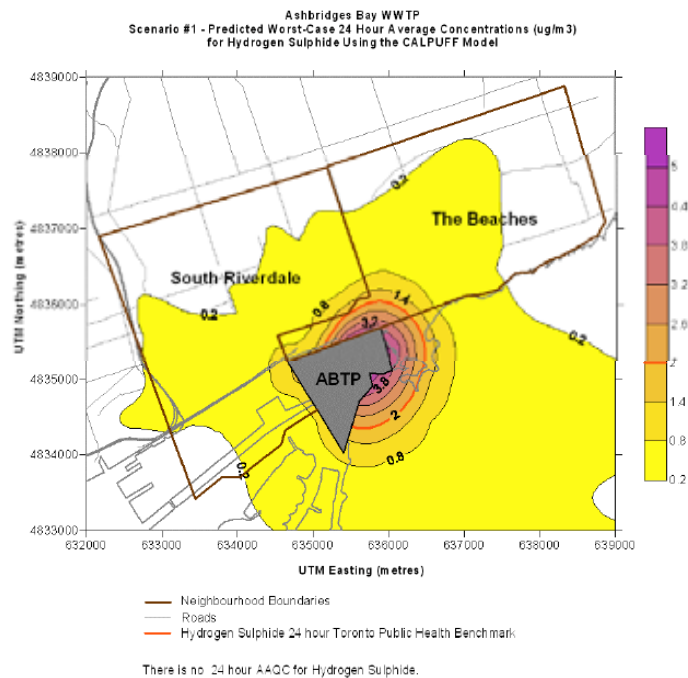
Ashbridges Bay WWTP
Scenario #1 - Predicted Worst-Case 24 Hour Average Concentrations (ug/m3)
for Hydrogen Sulphide Using the CALPUFF Model

4839000
4838000
4837000
4836000
4835000
4834000
4833000

UTM Northing (metres)

The Beaches
South Riverdale
ABTP

0.2
0.2
0.2
0.8
1.4
3.2
3.8
2
0.8
0.2

632000 633000 634000 635000 636000 637000 638000 639000
UTM Easting (metres)

5
4.4
3.8
3.2
2.6
2
1.4
0.8
0.2

Neighbourhood Boundaries
Roads
Hydrogen Sulphide 24 hour Toronto Public Health Benchmark

There is no 24 hour AAQC for Hydrogen Sulphide.